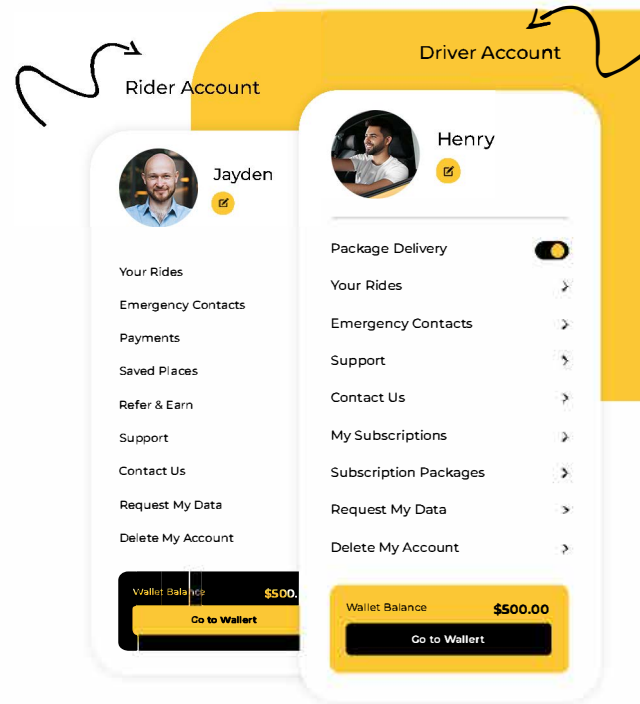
Rider Account

Jayden

Your Rides

Emergency Contacts

Payments

Saved Places

Refer & Earn

Support

Contact Us

Request My Data

Delete My Account

Wallet Balance $500.

Go to Wallert

Driver Account

Henry

Package Delivery

Your Rides

Emergency Contacts

Support

Contact Us

My Subscriptions

Subscription Packages

Request My Data

Delete My Account

Wallet Balance $500.00

Go to Wallert